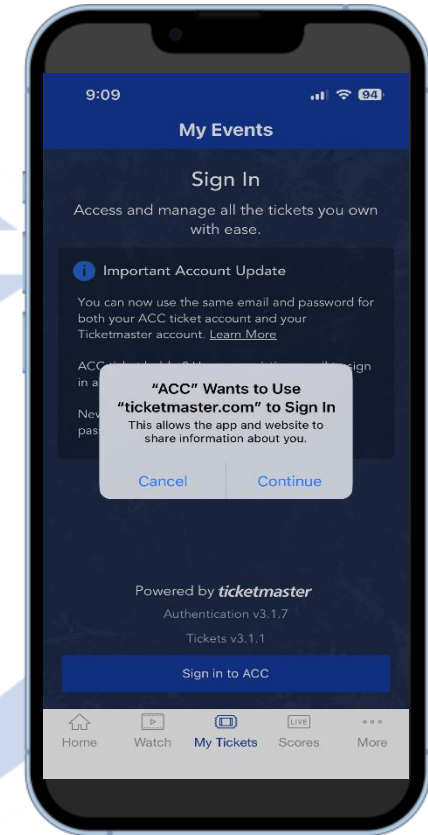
9:09

94

My Events

Sign In

Access and manage all the tickets you own with ease.

Important Account Update

You can now use the same email and password for both your ACC ticket account and your Ticketmaster account. Learn More

ACC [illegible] sign in a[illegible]

Nev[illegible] pas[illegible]

"ACC" Wants to Use "ticketmaster.com" to Sign In

This allows the app and website to share information about you.

Cancel

Continue

Powered by ticketmaster

Authentication v3.1.7

Tickets v3.1.1

Sign in to ACC

Home

Watch

My Tickets

LIVE

Scores

More